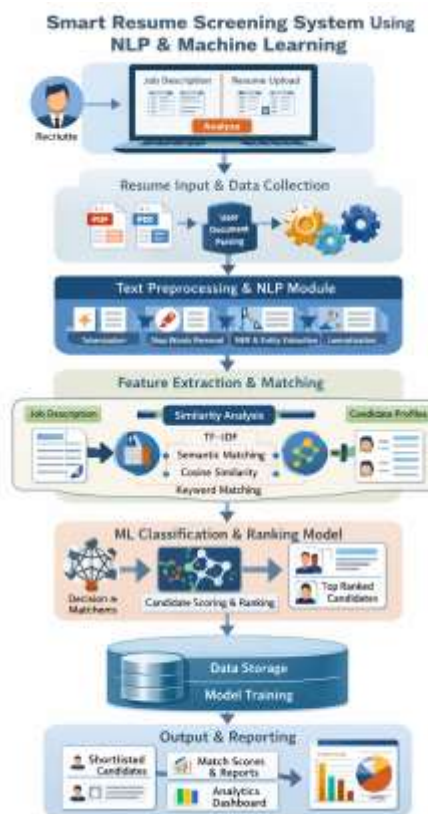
Smart Resume Screening System Using NLP & Machine Learning

Recruiter

Job Description

Resume Upload

Analyze

Resume Input & Data Collection

PDF

DOC

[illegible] Document Parsing

Text Preprocessing & NLP Module

Tokenization

Stop Words Removal

NER & Entity Extraction

Lemmatization

Feature Extraction & Matching

Job Description

Similarity Analysis

Candidate Profiles

TF-IDF

Semantic Matching

Cosine Similarity

Keyword Matching

ML Classification & Ranking Model

Decision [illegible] Matchers

Candidate Scoring & Ranking

Top Ranked Candidates

Data Storage

Model Training

Output & Reporting

Shortlisted Candidates

Match Scores & Reports

Analytics Dashboard